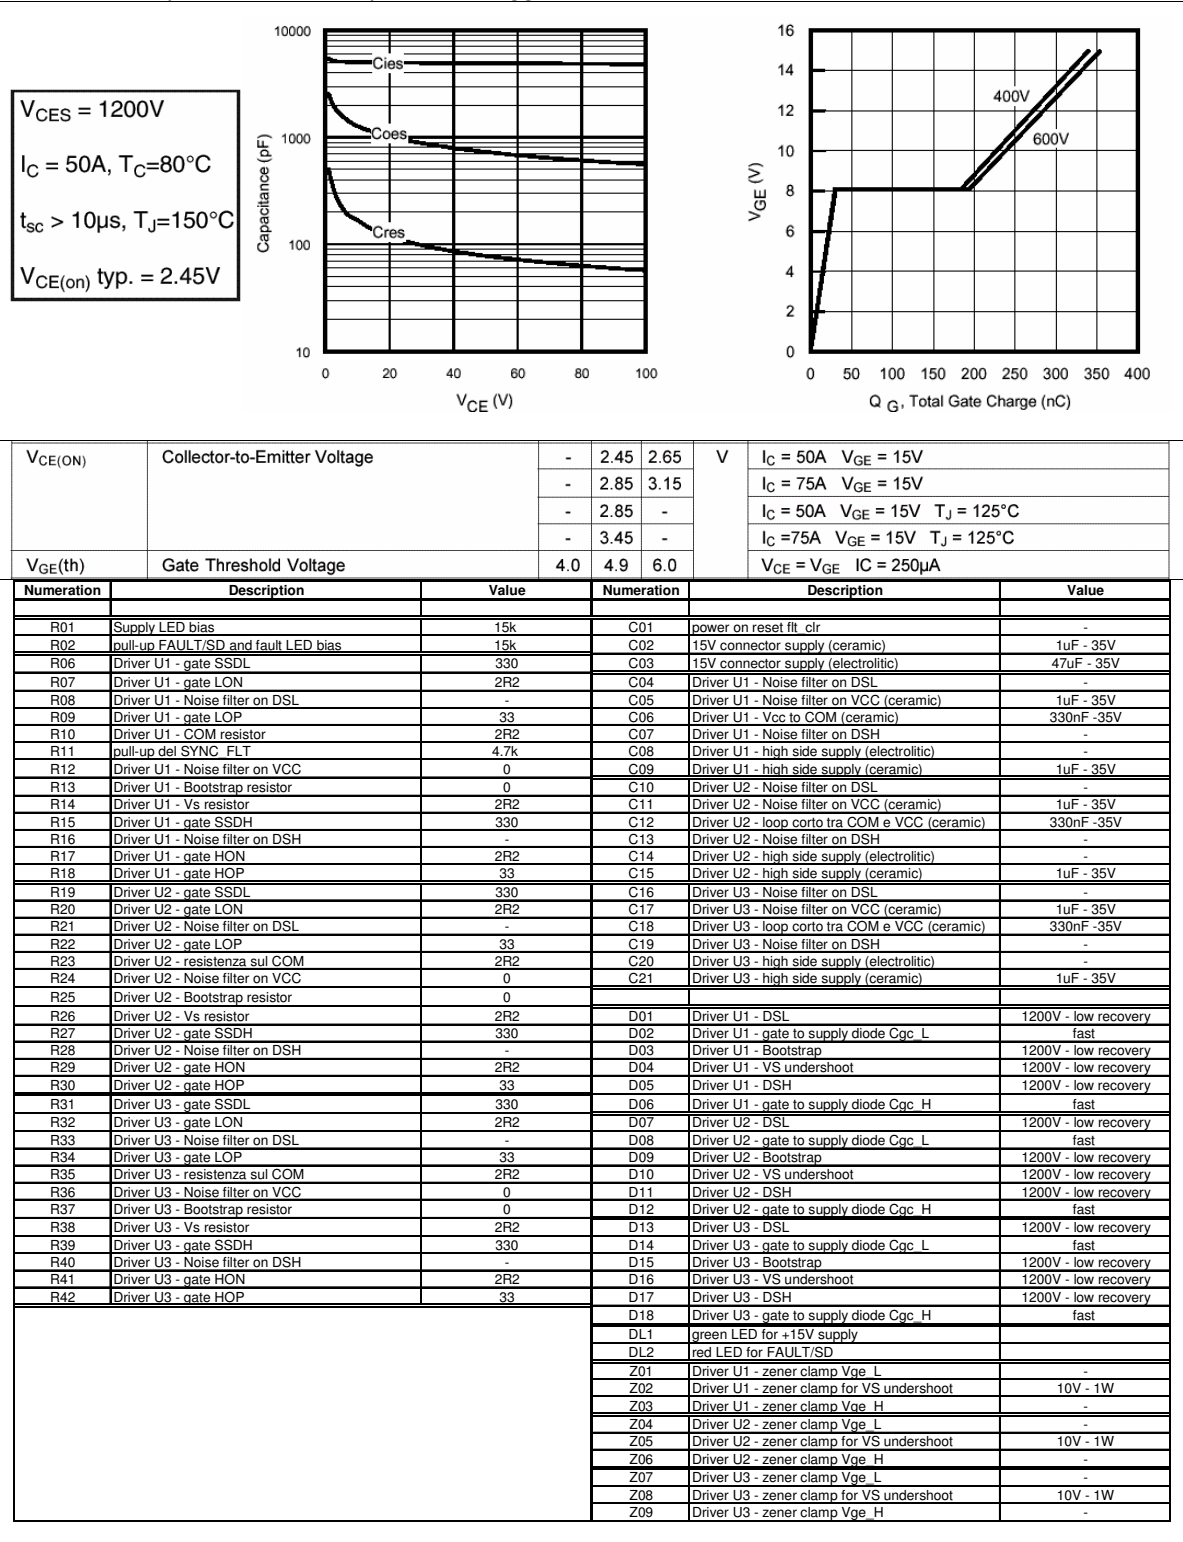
$V_{CES}$ = 1200V

$I_C$ = 50A, $T_C$=80°C

$t_{sc}$ > 10µs, $T_J$=150°C

$V_{CE(on)}$ typ. = 2.45V

10000
Cies
1000
Coes
Capacitance (pF)
100
Cres
10
0 20 40 60 80 100
$V_{CE}$ (V)

16
14
12
10
8
6
4
2
0
$V_{GE}$ (V)
400V
600V
0 50 100 150 200 250 300 350 400
Q $_G$, Total Gate Charge (nC)

| | | | | | | |
|---|---|---|---|---|---|---|
| $V_{CE(ON)}$ | Collector-to-Emitter Voltage | - | 2.45 | 2.65 | V | $I_C$ = 50A $V_{GE}$ = 15V |
| | | - | 2.85 | 3.15 | | $I_C$ = 75A $V_{GE}$ = 15V |
| | | - | 2.85 | - | | $I_C$ = 50A $V_{GE}$ = 15V $T_J$ = 125°C |
| | | - | 3.45 | - | | $I_C$ =75A $V_{GE}$ = 15V $T_J$ = 125°C |
| $V_{GE(th)}$ | Gate Threshold Voltage | 4.0 | 4.9 | 6.0 | | $V_{CE}$ = $V_{GE}$ IC = 250µA |

| Numeration | Description | Value |
|---|---|---|
| | | |
| R01 | Supply LED bias | 15k |
| R02 | pull-up FAULT/SD and fault LED bias | 15k |
| R06 | Driver U1 - gate SSDL | 330 |
| R07 | Driver U1 - gate LON | 2R2 |
| R08 | Driver U1 - Noise filter on DSL | - |
| R09 | Driver U1 - gate LOP | 33 |
| R10 | Driver U1 - COM resistor | 2R2 |
| R11 | pull-up del SYNC_FLT | 4.7k |
| R12 | Driver U1 - Noise filter on VCC | 0 |
| R13 | Driver U1 - Bootstrap resistor | 0 |
| R14 | Driver U1 - Vs resistor | 2R2 |
| R15 | Driver U1 - gate SSDH | 330 |
| R16 | Driver U1 - Noise filter on DSH | - |
| R17 | Driver U1 - gate HON | 2R2 |
| R18 | Driver U1 - gate HOP | 33 |
| R19 | Driver U2 - gate SSDL | 330 |
| R20 | Driver U2 - gate LON | 2R2 |
| R21 | Driver U2 - Noise filter on DSL | - |
| R22 | Driver U2 - gate LOP | 33 |
| R23 | Driver U2 - resistenza sul COM | 2R2 |
| R24 | Driver U2 - Noise filter on VCC | 0 |
| R25 | Driver U2 - Bootstrap resistor | 0 |
| R26 | Driver U2 - Vs resistor | 2R2 |
| R27 | Driver U2 - gate SSDH | 330 |
| R28 | Driver U2 - Noise filter on DSH | - |
| R29 | Driver U2 - gate HON | 2R2 |
| R30 | Driver U2 - gate HOP | 33 |
| R31 | Driver U3 - gate SSDL | 330 |
| R32 | Driver U3 - gate LON | 2R2 |
| R33 | Driver U3 - Noise filter on DSL | - |
| R34 | Driver U3 - gate LOP | 33 |
| R35 | Driver U3 - resistenza sul COM | 2R2 |
| R36 | Driver U3 - Noise filter on VCC | 0 |
| R37 | Driver U3 - Bootstrap resistor | 0 |
| R38 | Driver U3 - Vs resistor | 2R2 |
| R39 | Driver U3 - gate SSDH | 330 |
| R40 | Driver U3 - Noise filter on DSH | - |
| R41 | Driver U3 - gate HON | 2R2 |
| R42 | Driver U3 - gate HOP | 33 |

| Numeration | Description | Value |
|---|---|---|
| | | |
| C01 | power on reset flt_clr | - |
| C02 | 15V connector supply (ceramic) | 1uF - 35V |
| C03 | 15V connector supply (electrolitic) | 47uF - 35V |
| C04 | Driver U1 - Noise filter on DSL | - |
| C05 | Driver U1 - Noise filter on VCC (ceramic) | 1uF - 35V |
| C06 | Driver U1 - Vcc to COM (ceramic) | 330nF -35V |
| C07 | Driver U1 - Noise filter on DSH | - |
| C08 | Driver U1 - high side supply (electrolitic) | - |
| C09 | Driver U1 - high side supply (ceramic) | 1uF - 35V |
| C10 | Driver U2 - Noise filter on DSL | - |
| C11 | Driver U2 - Noise filter on VCC (ceramic) | 1uF - 35V |
| C12 | Driver U2 - loop corto tra COM e VCC (ceramic) | 330nF -35V |
| C13 | Driver U2 - Noise filter on DSH | - |
| C14 | Driver U2 - high side supply (electrolitic) | - |
| C15 | Driver U2 - high side supply (ceramic) | 1uF - 35V |
| C16 | Driver U3 - Noise filter on DSL | - |
| C17 | Driver U3 - Noise filter on VCC (ceramic) | 1uF - 35V |
| C18 | Driver U3 - loop corto tra COM e VCC (ceramic) | 330nF -35V |
| C19 | Driver U3 - Noise filter on DSH | - |
| C20 | Driver U3 - high side supply (electrolitic) | - |
| C21 | Driver U3 - high side supply (ceramic) | 1uF - 35V |
| | | |
| D01 | Driver U1 - DSL | 1200V - low recovery |
| D02 | Driver U1 - gate to supply diode Cgc_L | fast |
| D03 | Driver U1 - Bootstrap | 1200V - low recovery |
| D04 | Driver U1 - VS undershoot | 1200V - low recovery |
| D05 | Driver U1 - DSH | 1200V - low recovery |
| D06 | Driver U1 - gate to supply diode Cgc_H | fast |
| D07 | Driver U2 - DSL | 1200V - low recovery |
| D08 | Driver U2 - gate to supply diode Cgc_L | fast |
| D09 | Driver U2 - Bootstrap | 1200V - low recovery |
| D10 | Driver U2 - VS undershoot | 1200V - low recovery |
| D11 | Driver U2 - DSH | 1200V - low recovery |
| D12 | Driver U2 - gate to supply diode Cgc_H | fast |
| D13 | Driver U3 - DSL | 1200V - low recovery |
| D14 | Driver U3 - gate to supply diode Cgc_L | fast |
| D15 | Driver U3 - Bootstrap | 1200V - low recovery |
| D16 | Driver U3 - VS undershoot | 1200V - low recovery |
| D17 | Driver U3 - DSH | 1200V - low recovery |
| D18 | Driver U3 - gate to supply diode Cgc_H | fast |
| DL1 | green LED for +15V supply | |
| DL2 | red LED for FAULT/SD | |
| Z01 | Driver U1 - zener clamp Vge_L | - |
| Z02 | Driver U1 - zener clamp for VS undershoot | 10V - 1W |
| Z03 | Driver U1 - zener clamp Vge_H | - |
| Z04 | Driver U2 - zener clamp Vge_L | - |
| Z05 | Driver U2 - zener clamp for VS undershoot | 10V - 1W |
| Z06 | Driver U2 - zener clamp Vge_H | - |
| Z07 | Driver U3 - zener clamp Vge_L | - |
| Z08 | Driver U3 - zener clamp for VS undershoot | 10V - 1W |
| Z09 | Driver U3 - zener clamp Vge_H | - |